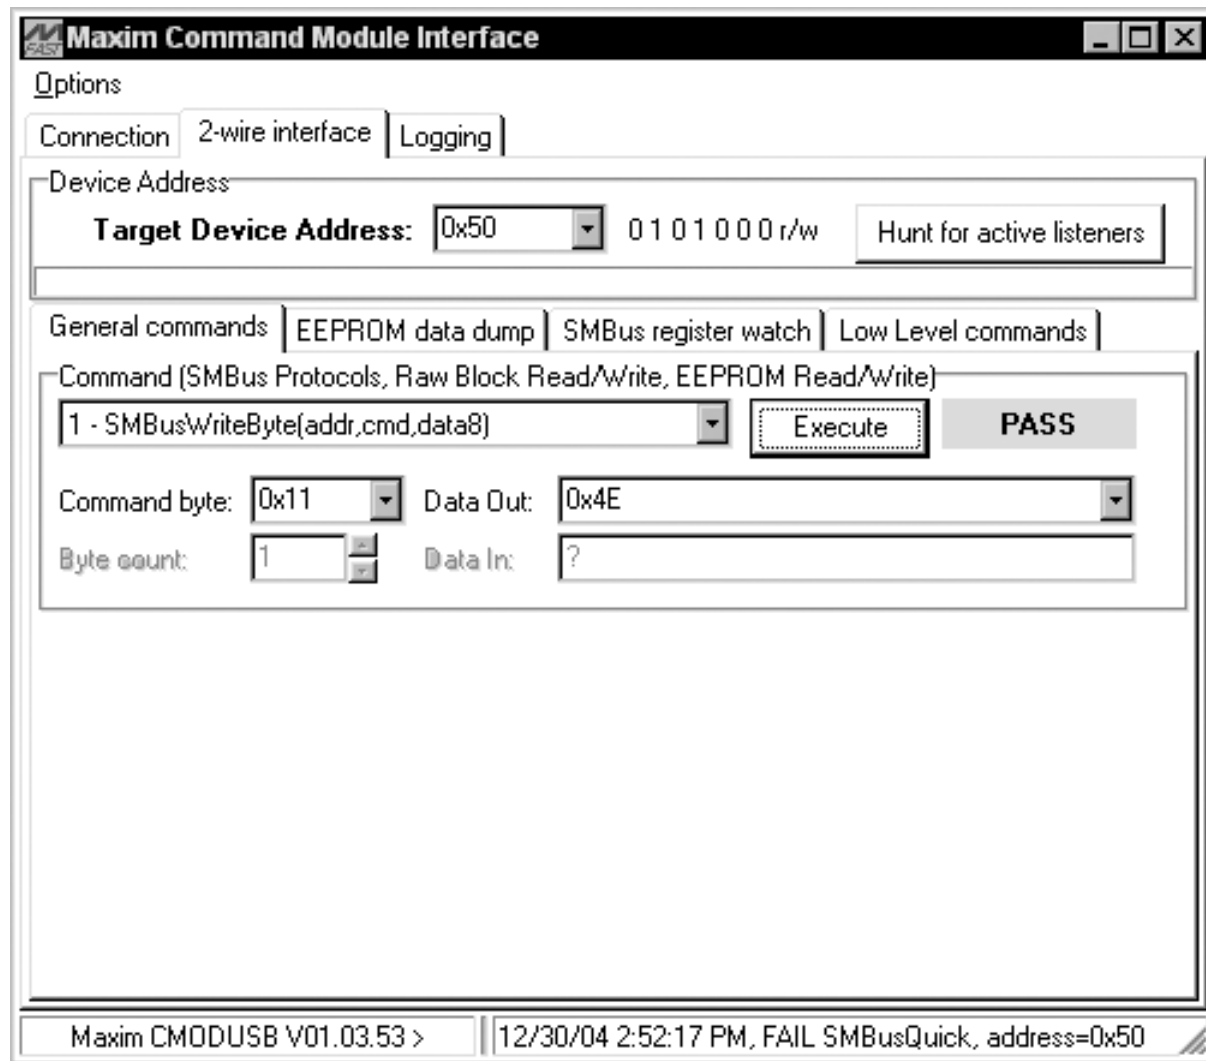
Maxim Command Module Interface

Options

Connection | 2-wire interface | Logging

Device Address

Target Device Address: 0x50 0 1 0 1 0 0 0 r/w Hunt for active listeners

General commands | EEPROM data dump | SMBus register watch | Low Level commands

Command (SMBus Protocols, Raw Block Read/Write, EEPROM Read/Write)

1 - SMBusWriteByte(addr,cmd,data8) Execute PASS

Command byte: 0x11 Data Out: 0x4E

Byte count: 1 Data In: ?

Maxim CMODUSB V01.03.53 > | 12/30/04 2:52:17 PM, FAIL SMBusQuick, address=0x50